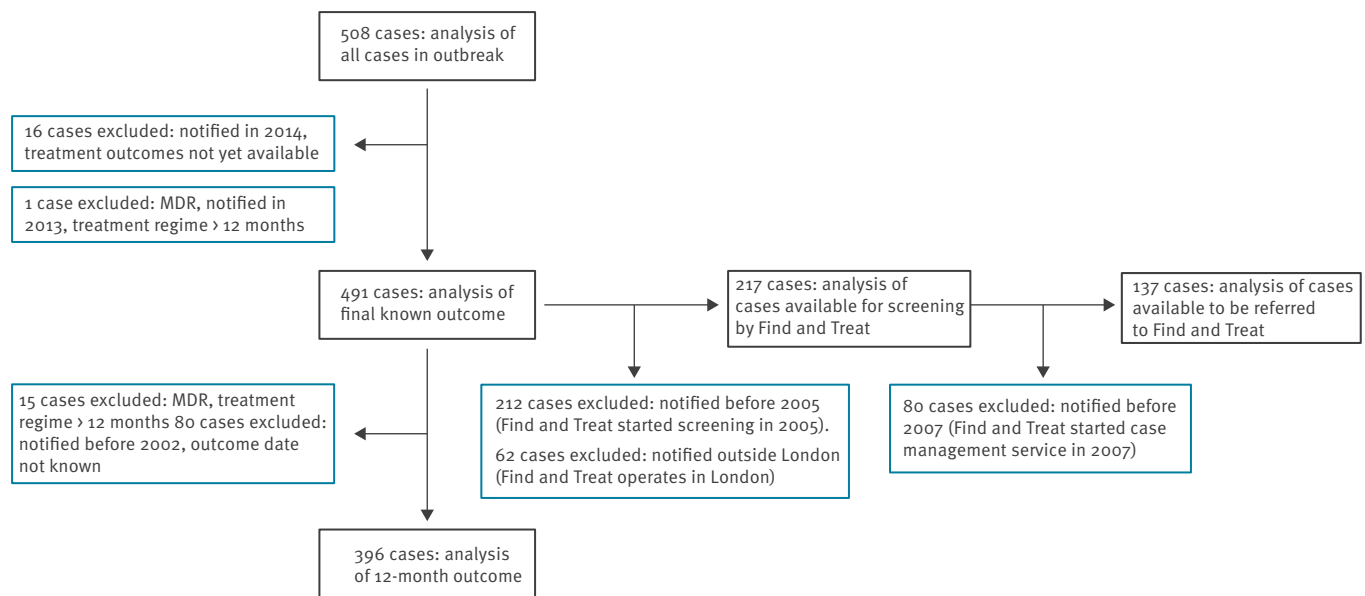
508 cases: analysis of all cases in outbreak

16 cases excluded: notified in 2014, treatment outcomes not yet available

1 case excluded: MDR, notified in 2013, treatment regime › 12 months

491 cases: analysis of final known outcome

217 cases: analysis of cases available for screening by Find and Treat

137 cases: analysis of cases available to be referred to Find and Treat

15 cases excluded: MDR, treatment regime › 12 months 80 cases excluded: notified before 2002, outcome date not known

212 cases excluded: notified before 2005 (Find and Treat started screening in 2005).

62 cases excluded: notified outside London (Find and Treat operates in London)

80 cases excluded: notified before 2007 (Find and Treat started case management service in 2007)

396 cases: analysis of 12-month outcome